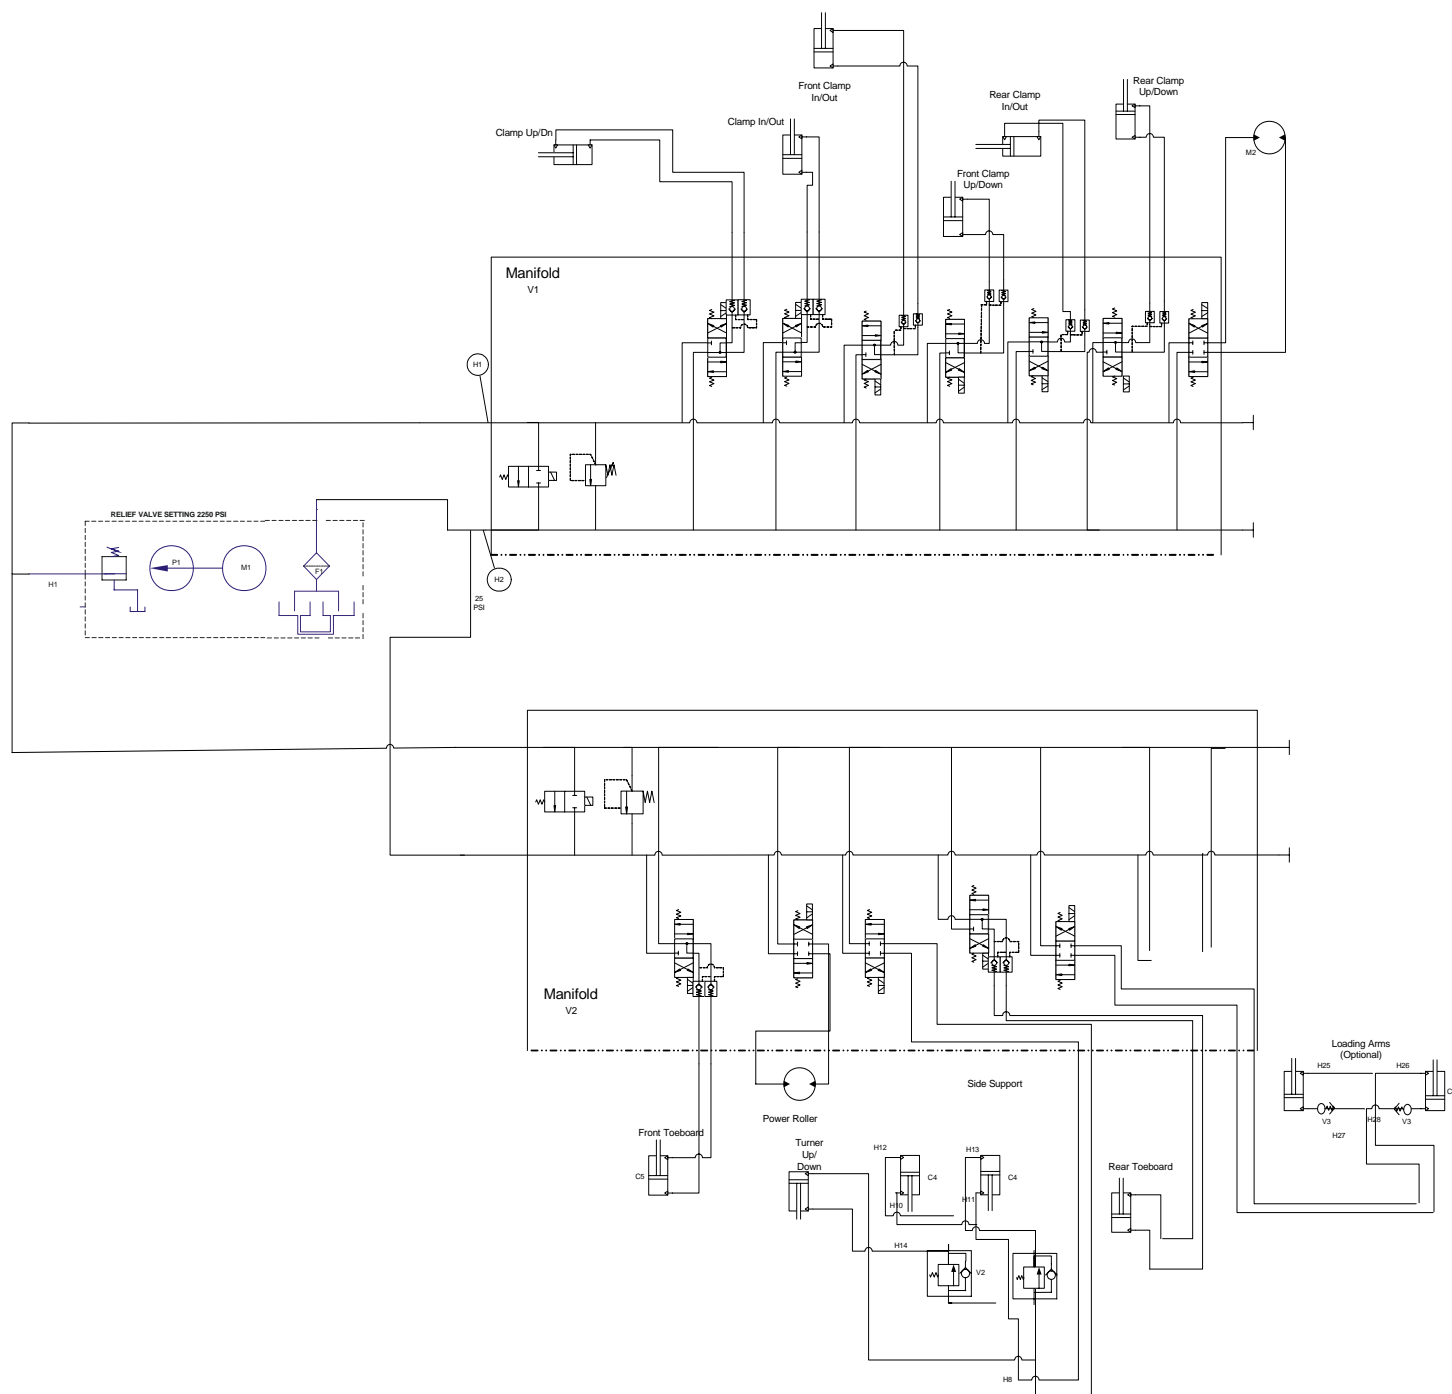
Front Clamp In/Out

Rear Clamp Up/Down

Rear Clamp In/Out

Clamp In/Out

Clamp Up/Dn

M2

Front Clamp Up/Down

Manifold
V1

H1

RELIEF VALVE SETTING 2250 PSI

P1

M1

F1

H1

H2

25 PSI

Manifold
V2

Loading Arms (Optional)

H25

H26

C

V3

H27

H28

V3

Side Support

Power Roller

Front Toeboard

C5

Turner Up/ Down

H12

C4

H13

C4

H11

H10

Rear Toeboard

H14

V2

H8